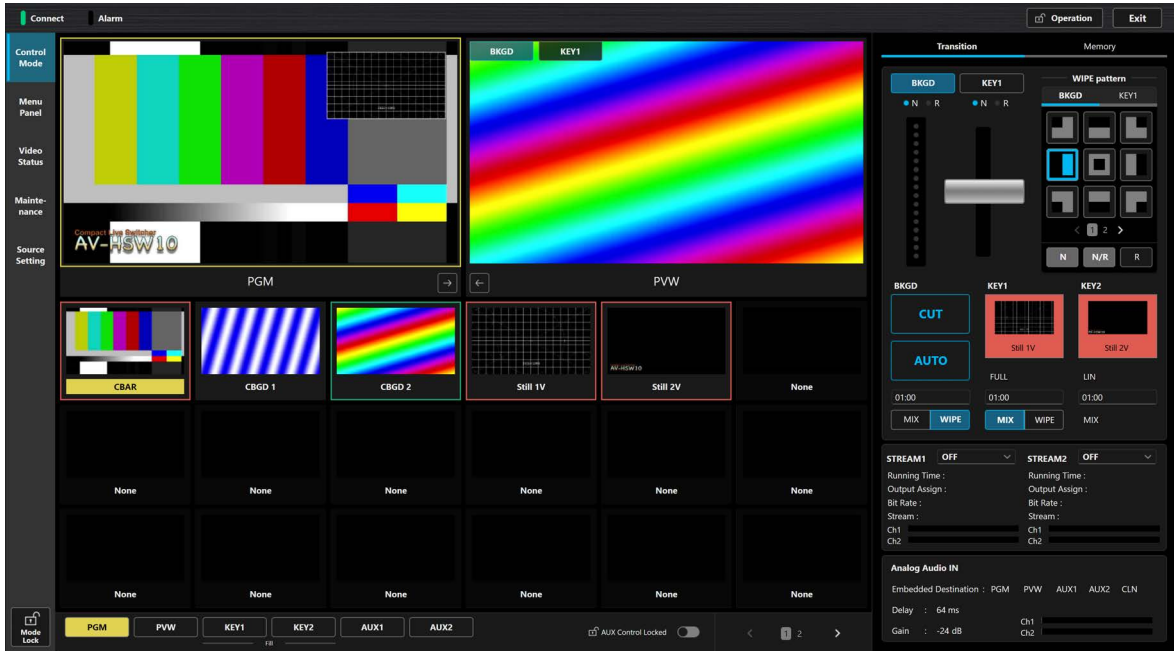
Connect Alarm

Operation Exit

Control Mode

Menu Panel

Video Status

Maintenance

Source Setting

Mode Lock

Compact Live Switcher
AV-HSW10

PGM →

BKGD KEY1

← PVW

CBAR

CBGD 1

CBGD 2

Still 1V

AV-HSW10
Still 2V

None

None None None None None None

None None None None None None

PGM PVW KEY1 KEY2 AUX1 AUX2
Fill

AUX Control Locked

‹ 1 2 ›

Transition Memory

BKGD KEY1
N R N R

WIPE pattern
BKGD KEY1

‹ 1 2 ›

N N/R R

BKGD KEY1 KEY2

CUT

Still 1V Still 2V

AUTO

FULL LIN

01:00 01:00 01:00

MIX WIPE MIX WIPE MIX

STREAM1 OFF STREAM2 OFF
Running Time : Running Time :
Output Assign : Output Assign :
Bit Rate : Bit Rate :
Stream : Stream :
Ch1 Ch1
Ch2 Ch2

Analog Audio IN
Embedded Destination : PGM PVW AUX1 AUX2 CLN
Delay : 64 ms
Gain : -24 dB
Ch1
Ch2